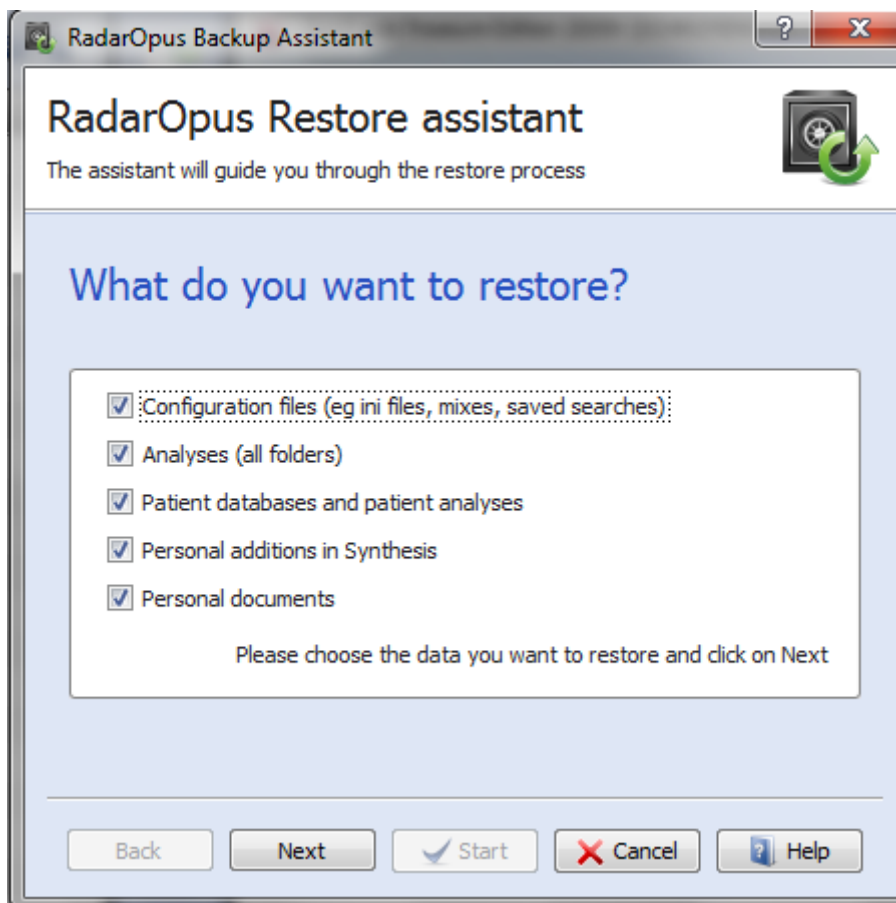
RadarOpus Backup Assistant

?

X

RadarOpus Restore assistant

The assistant will guide you through the restore process

What do you want to restore?

Configuration files (eg ini files, mixes, saved searches)

Analyses (all folders)

Patient databases and patient analyses

Personal additions in Synthesis

Personal documents

Please choose the data you want to restore and click on Next

Back

Next

Start

Cancel

Help